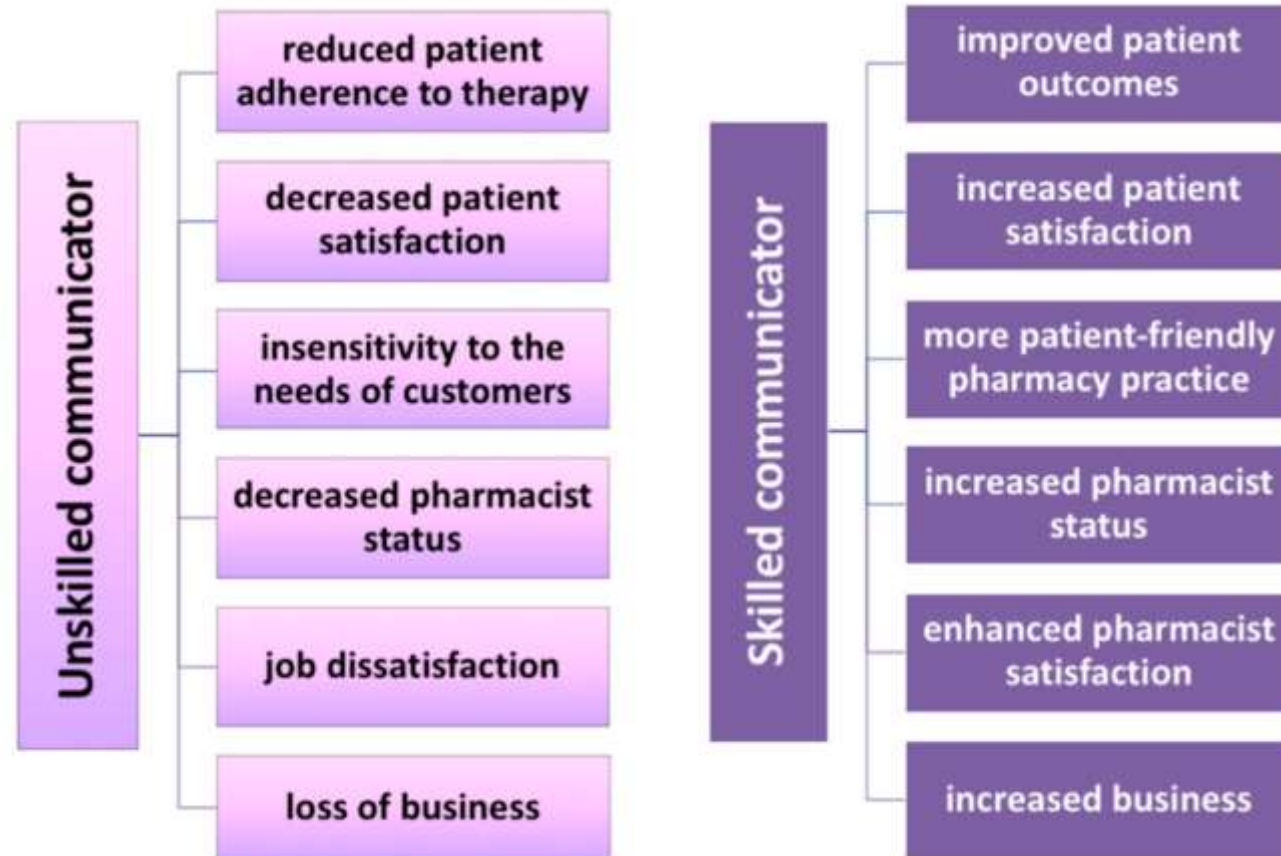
Unskilled communicator

reduced patient adherence to therapy

decreased patient satisfaction

insensitivity to the needs of customers

decreased pharmacist status

job dissatisfaction

loss of business

Skilled communicator

improved patient outcomes

increased patient satisfaction

more patient-friendly pharmacy practice

increased pharmacist status

enhanced pharmacist satisfaction

increased business